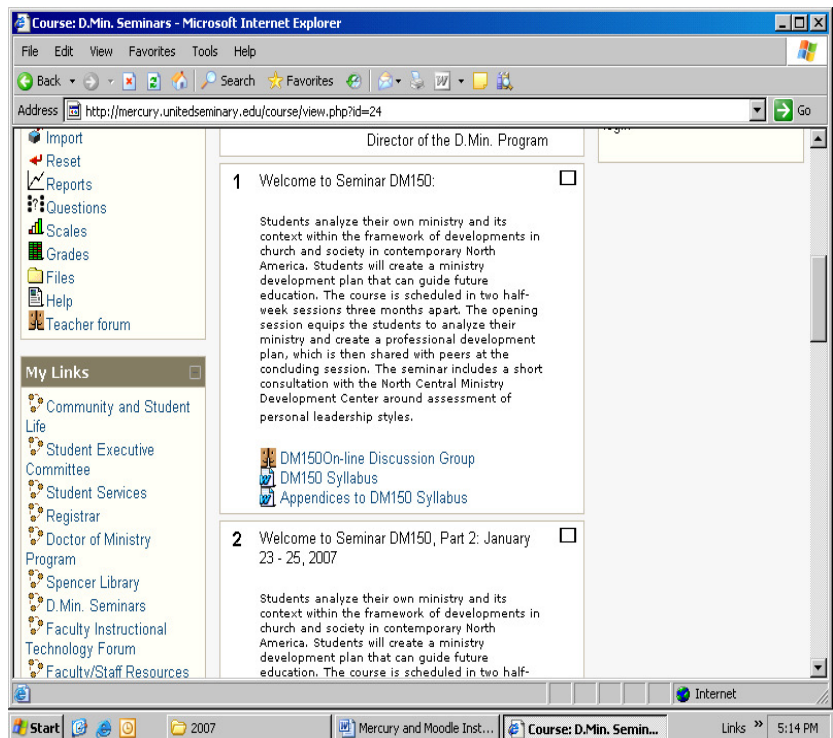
Course: D.Min. Seminars - Microsoft Internet Explorer

File Edit View Favorites Tools Help

Back Search Favorites

Address http://mercury.unitedseminary.edu/course/view.php?id=24 Go

Import
Reset
Reports
Questions
Scales
Grades
Files
Help
Teacher forum

My Links

Community and Student Life
Student Executive Committee
Student Services
Registrar
Doctor of Ministry Program
Spencer Library
D.Min. Seminars
Faculty Instructional Technology Forum
Faculty/Staff Resources

Director of the D.Min. Program

1 Welcome to Seminar DM150:

Students analyze their own ministry and its context within the framework of developments in church and society in contemporary North America. Students will create a ministry development plan that can guide future education. The course is scheduled in two half-week sessions three months apart. The opening session equips the students to analyze their ministry and create a professional development plan, which is then shared with peers at the concluding session. The seminar includes a short consultation with the North Central Ministry Development Center around assessment of personal leadership styles.

DM150On-line Discussion Group
DM150 Syllabus
Appendices to DM150 Syllabus

2 Welcome to Seminar DM150, Part 2: January 23 - 25, 2007

Students analyze their own ministry and its context within the framework of developments in church and society in contemporary North America. Students will create a ministry development plan that can guide future education. The course is scheduled in two half-

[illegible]

Internet

Start 2007 Mercury and Moodle Inst... Course: D.Min. Semin... Links 5:14 PM